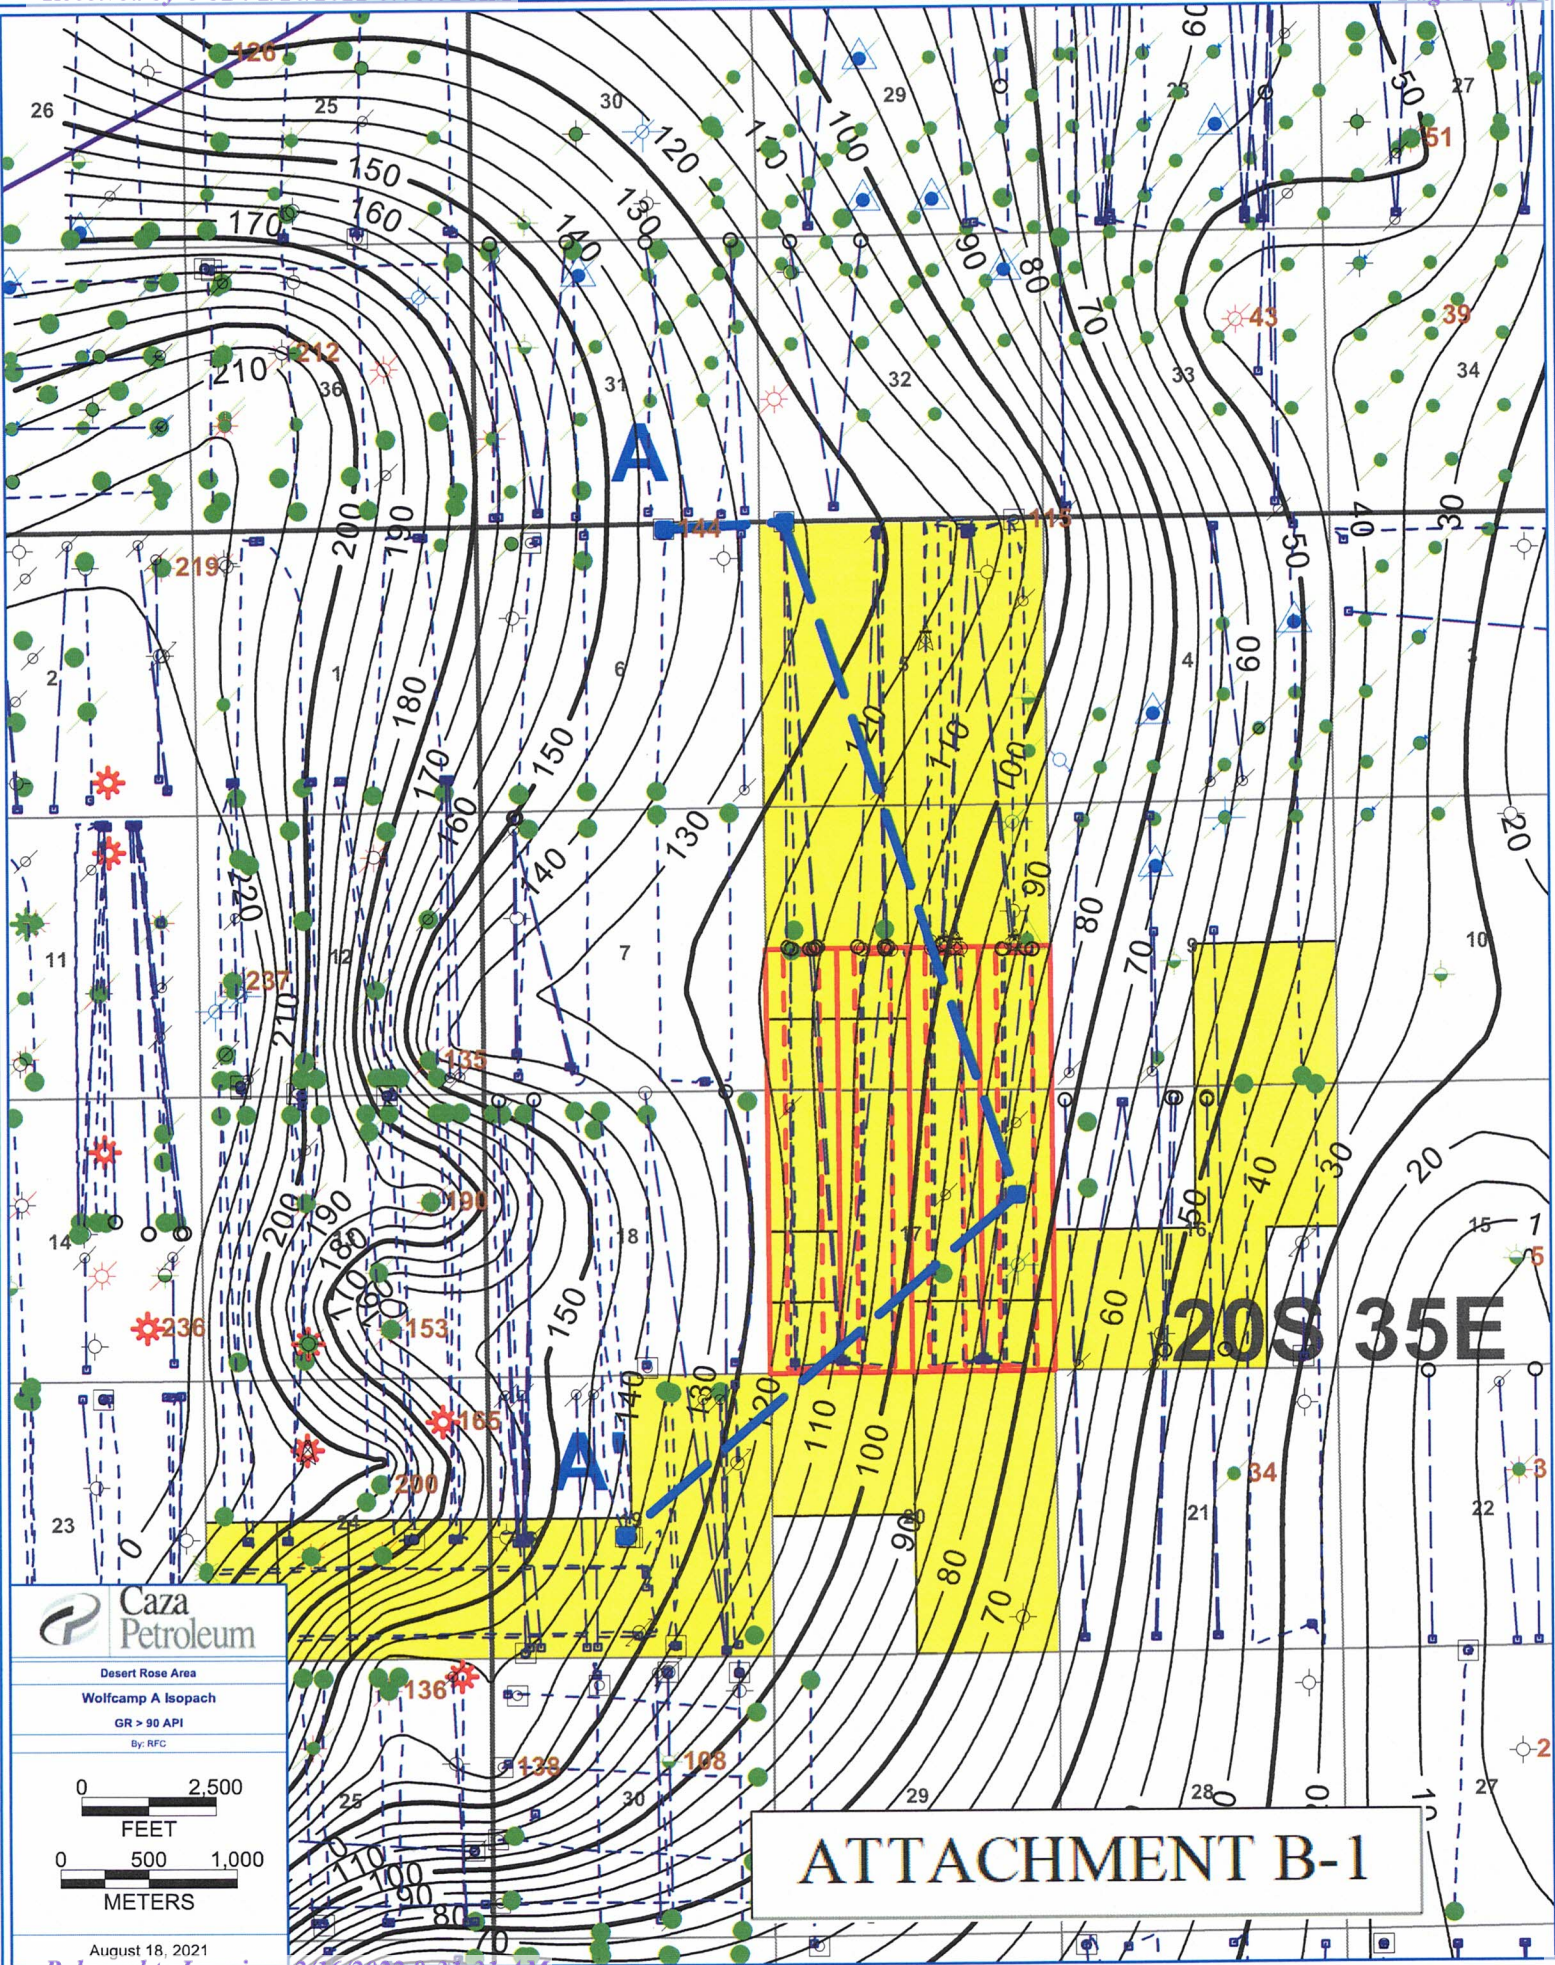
126
26
25
30
29
28
27
51
150
160
170
120
110
100
90
80
70
60
50
130
140
210
212
36
31
32
33
34
43
39
A
144
115
219
200
190
180
170
160
150
140
130
120
110
100
90
80
70
60
50
40
30
20
2
1
6
5
4
3
11
12
7
8
9
10
237
135
190
14
13
18
17
16
15
236
153
165
200
A'
20S 35E
34
23
24
19
20
21
22
136
138
108
25
30
29
28
27
Caza Petroleum
Desert Rose Area
Wolfcamp A Isopach
GR > 90 API
By: RFC
0 2,500
FEET
0 500 1,000
METERS
August 18, 2021
ATTACHMENT B-1